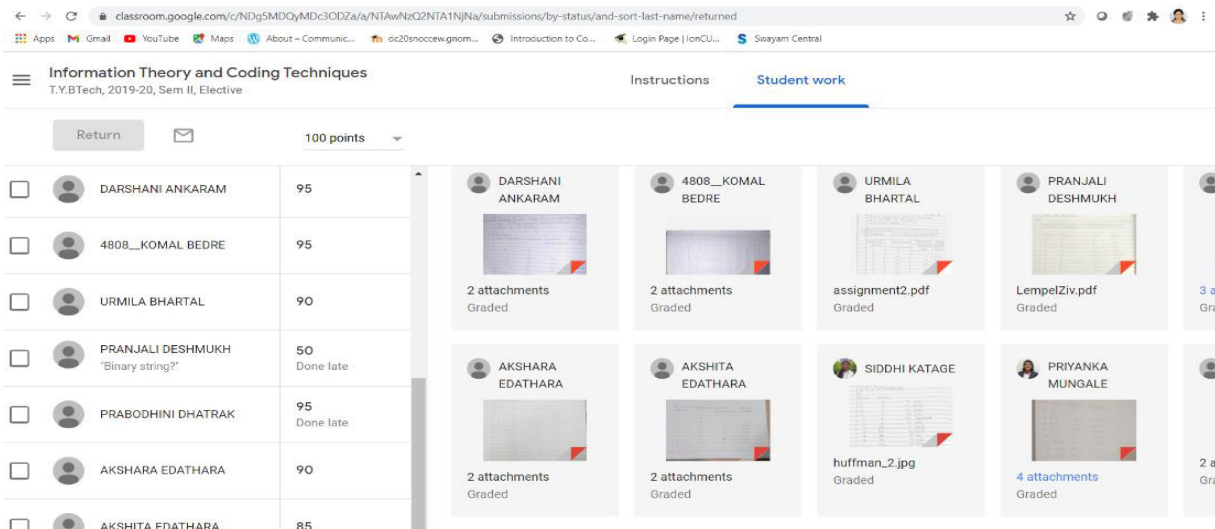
classroom.google.com/c/NDg5MDQyMDc3ODZa/a/NTAwNzQ2NTA1NjNa/submissions/by-status/and-sort-last-name/returned

Apps Gmail YouTube Maps About – Communic... dc20snoccew.gnom... Introduction to Co... Login Page | IonCU... Swayam Central

Information Theory and Coding Techniques
T.Y.BTech, 2019-20, Sem II, Elective

Instructions Student work

Return 100 points

| | |
|---|---|
| DARSHANI ANKARAM | 95 |
| 4808__KOMAL BEDRE | 95 |
| URMILA BHARTAL | 90 |
| PRANJALI DESHMUKH "Binary string?" | 50 Done late |
| PRABODHINI DHATRAK | 95 Done late |
| AKSHARA EDATHARA | 90 |
| AKSHITA EDATHARA | 85 |

DARSHANI ANKARAM
2 attachments
Graded

4808__KOMAL BEDRE
2 attachments
Graded

URMILA BHARTAL
assignment2.pdf
Graded

PRANJALI DESHMUKH
LempelZiv.pdf
Graded

3 a
Gra

AKSHARA EDATHARA
2 attachments
Graded

AKSHITA EDATHARA
2 attachments
Graded

SIDDHI KATAGE
huffman_2.jpg
Graded

PRIYANKA MUNGALE
4 attachments
Graded

2 a
Gra